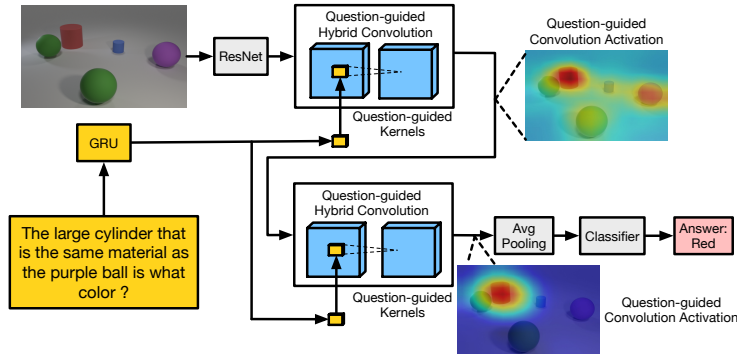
ResNet

Question-guided Hybrid Convolution

Question-guided Convolution Activation

Question-guided Kernels

GRU

The large cylinder that is the same material as the purple ball is what color ?

Question-guided Hybrid Convolution

Avg Pooling

Classifier

Answer: Red

Question-guided Kernels

Question-guided Convolution Activation